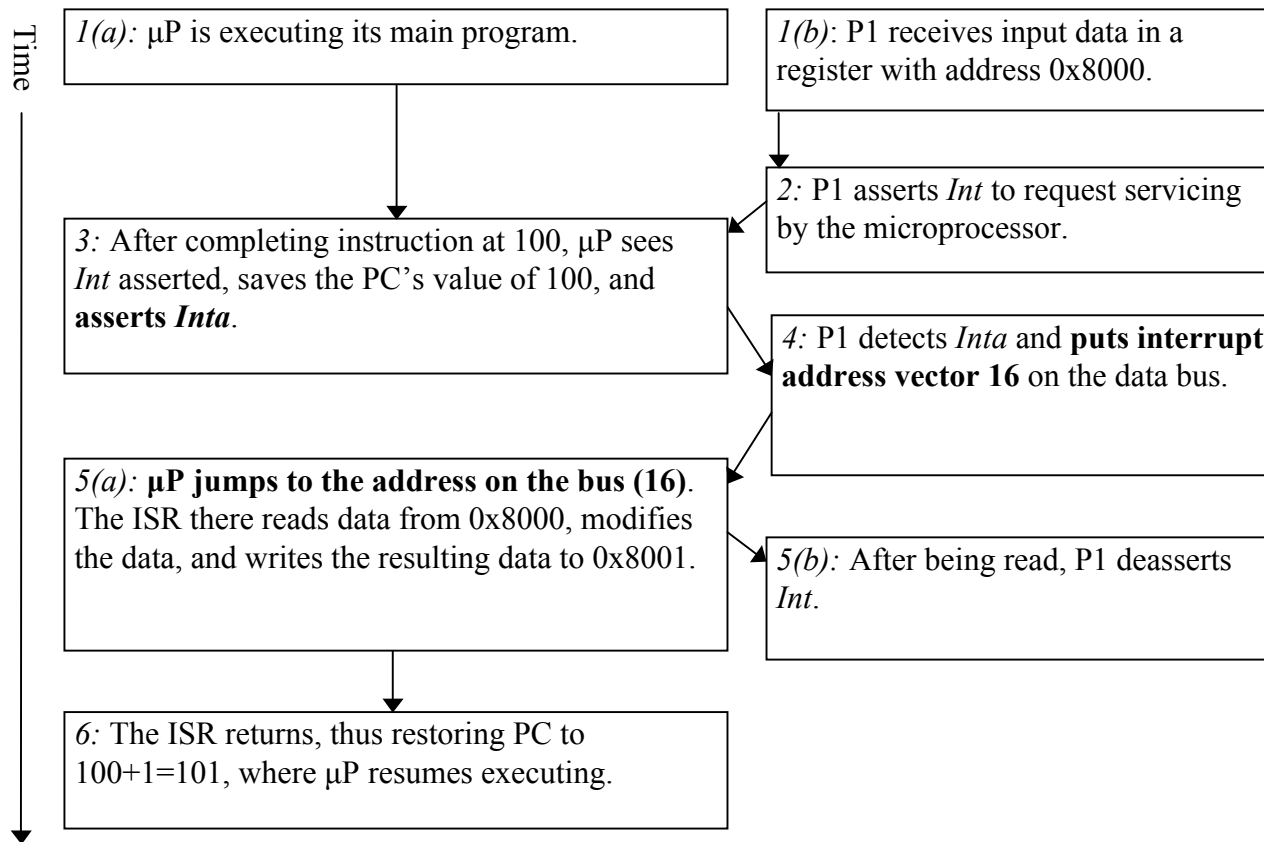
Time

1(a): μP is executing its main program.

1(b): P1 receives input data in a register with address 0x8000.

2: P1 asserts Int to request servicing by the microprocessor.

3: After completing instruction at 100, μP sees Int asserted, saves the PC's value of 100, and asserts Inta.

4: P1 detects Inta and puts interrupt address vector 16 on the data bus.

5(a): μP jumps to the address on the bus (16). The ISR there reads data from 0x8000, modifies the data, and writes the resulting data to 0x8001.

5(b): After being read, P1 deasserts Int.

6: The ISR returns, thus restoring PC to 100+1=101, where μP resumes executing.